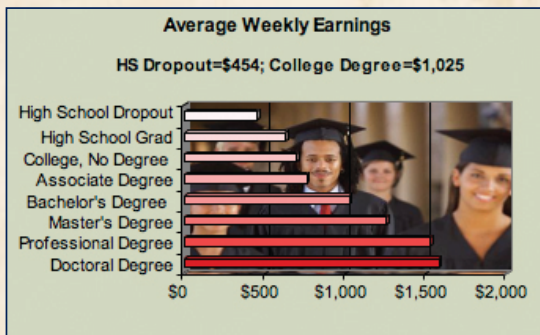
Average Weekly Earnings

HS Dropout=$454; College Degree=$1,025

High School Dropout
High School Grad
College, No Degree
Associate Degree
Bachelor's Degree
Master's Degree
Professional Degree
Doctoral Degree

$0 $500 $1,000 $1,500 $2,000